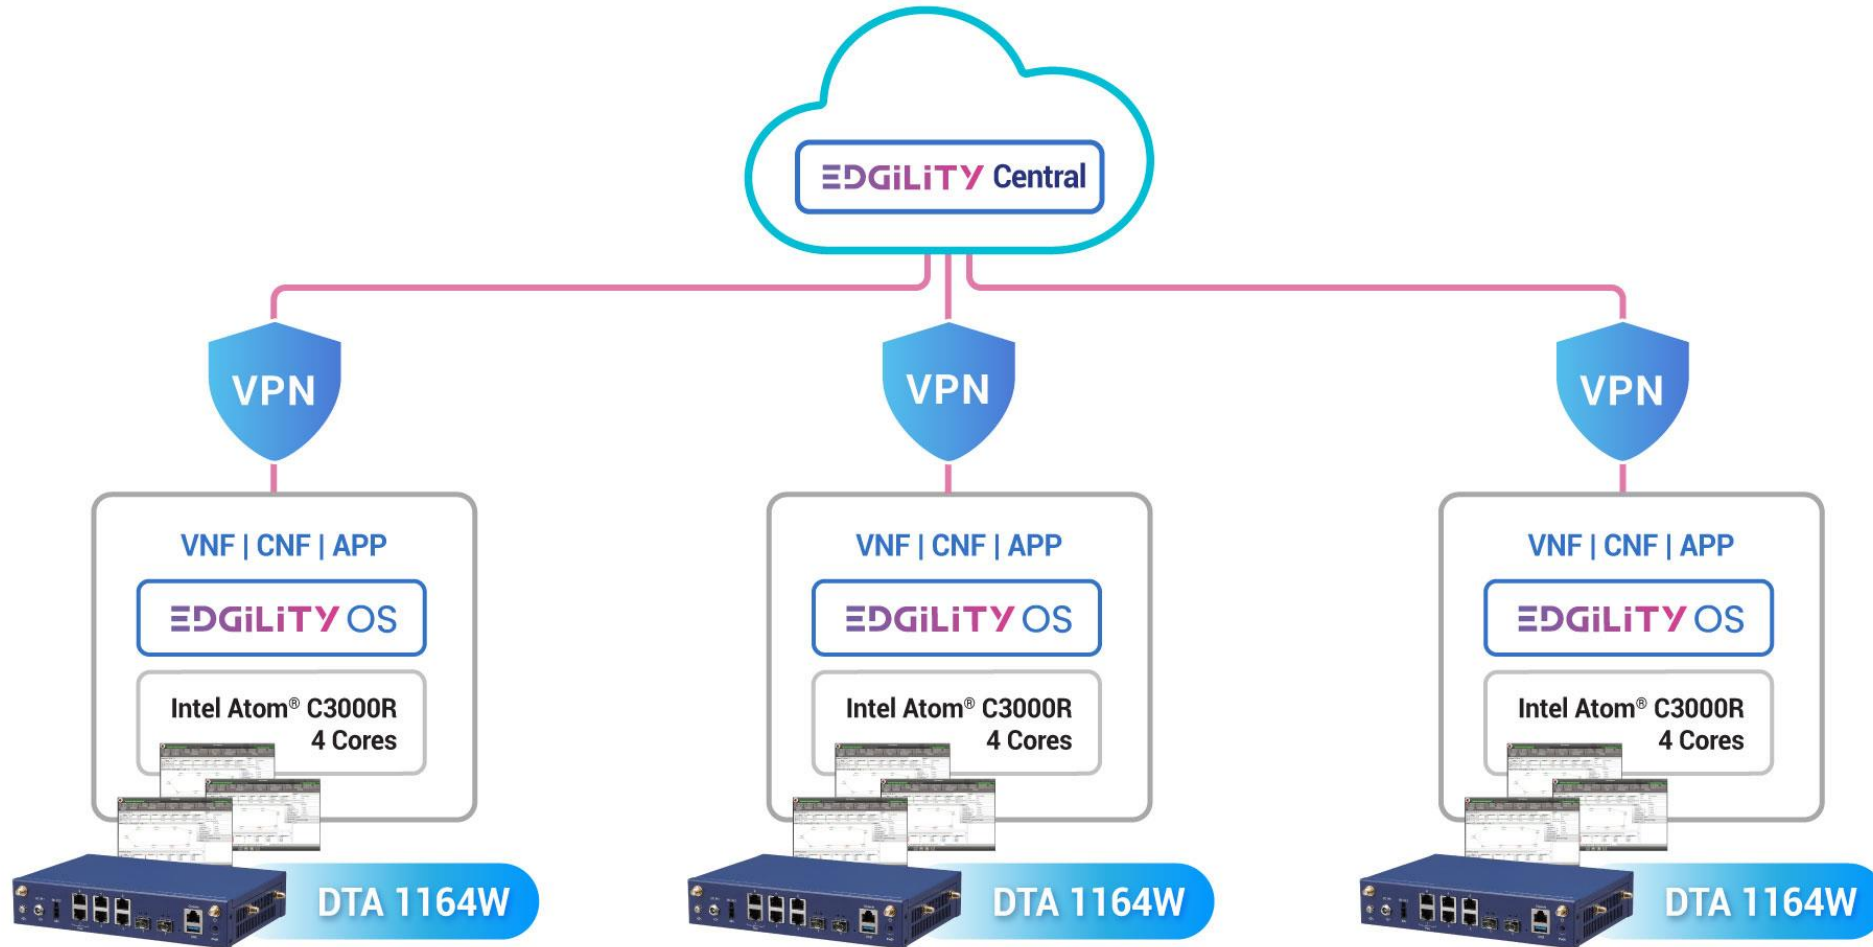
EDGILITY Central

VPN

VPN

VPN

VNF | CNF | APP

EDGILITY OS

Intel Atom® C3000R 4 Cores

DTA 1164W

VNF | CNF | APP

EDGILITY OS

Intel Atom® C3000R 4 Cores

DTA 1164W

VNF | CNF | APP

EDGILITY OS

Intel Atom® C3000R 4 Cores

DTA 1164W